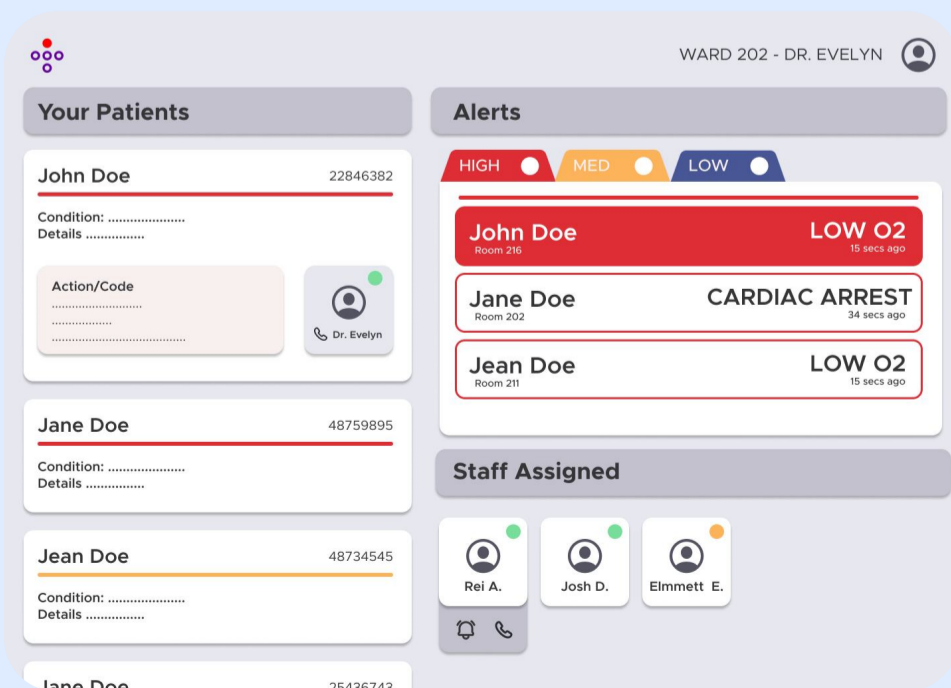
WARD 202 - DR. EVELYN

Your Patients

John Doe 22846382
Condition: ....................
Details ...............

Action/Code
..........................
.................
......................................

Dr. Evelyn

Jane Doe 48759895
Condition: ....................
Details ...............

Jean Doe 48734545
Condition: ....................
Details ...............

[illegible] 25436743

Alerts

HIGH
MED
LOW

John Doe
Room 216
LOW O2
15 secs ago

Jane Doe
Room 202
CARDIAC ARREST
34 secs ago

Jean Doe
Room 211
LOW O2
15 secs ago

Staff Assigned

Rei A.
Josh D.
Elmmett E.